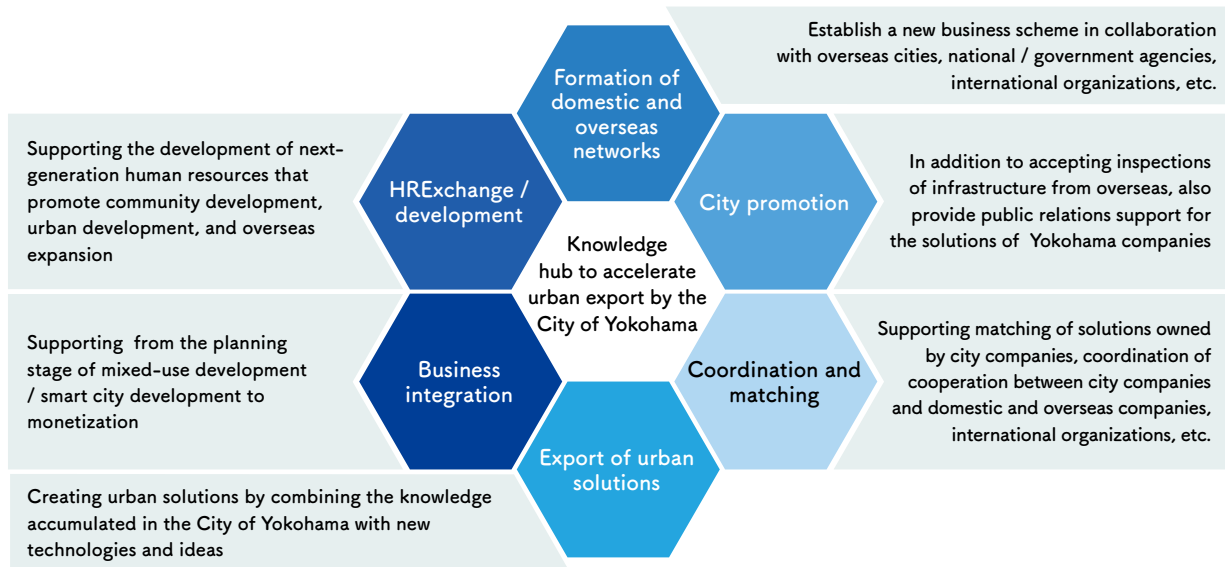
Establish a new business scheme in collaboration with overseas cities, national / government agencies, international organizations, etc.

Formation of domestic and overseas networks

Supporting the development of next-generation human resources that promote community development, urban development, and overseas expansion

HRExchange / development

City promotion

In addition to accepting inspections of infrastructure from overseas, also provide public relations support for the solutions of Yokohama companies

Knowledge hub to accelerate urban export by the City of Yokohama

Supporting from the planning stage of mixed-use development / smart city development to monetization

Business integration

Coordination and matching

Supporting matching of solutions owned by city companies, coordination of cooperation between city companies and domestic and overseas companies, international organizations, etc.

Export of urban solutions

Creating urban solutions by combining the knowledge accumulated in the City of Yokohama with new technologies and ideas